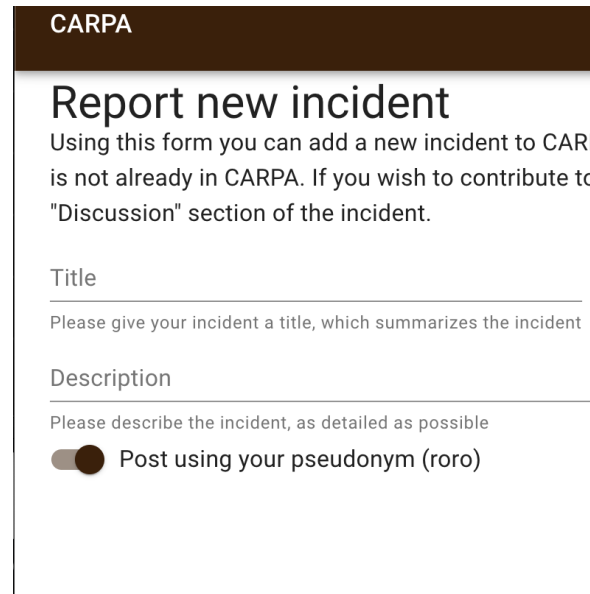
CARPA

Report new incident

Using this form you can add a new incident to CAR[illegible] is not already in CARPA. If you wish to contribute t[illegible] "Discussion" section of the incident.

Title

Please give your incident a title, which summarizes the incident

Description

Please describe the incident, as detailed as possible

Post using your pseudonym (roro)